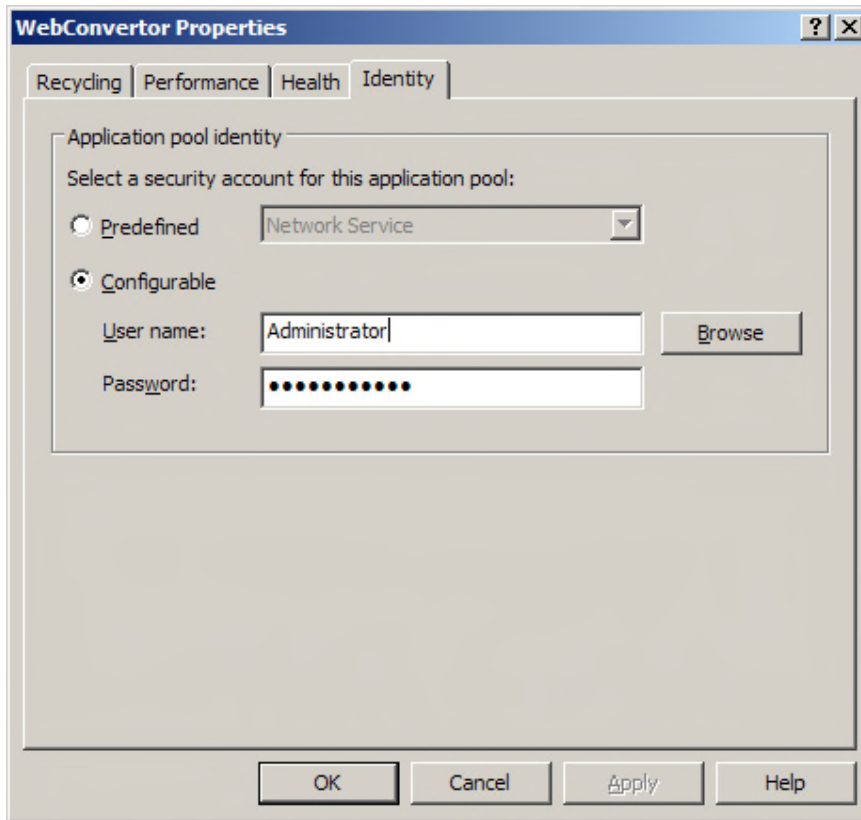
WebConvertor Properties

?

X

Recycling

Performance

Health

Identity

Application pool identity

Select a security account for this application pool:

Predefined

Network Service

Configurable

User name:

Administrator

Browse

Password:

●●●●●●●●●●●●

OK

Cancel

Apply

Help